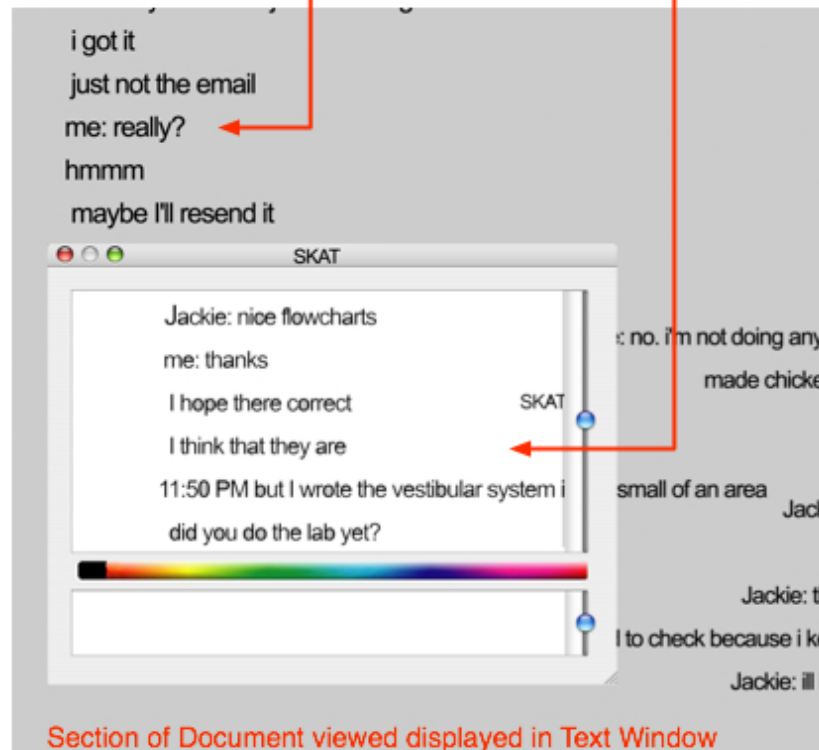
i got it

just not the email

me: really?

hmmm

maybe I'll resend it

SKAT

Jackie: nice flowcharts

me: thanks

I hope there correct

SKAT

I think that they are

11:50 PM but I wrote the vestibular system i

did you do the lab yet?

: no. i'm not doing any

made chicke

small of an area

Jacl

Jackie: t

l to check because i k

Jackie: ill

Section of Document viewed displayed in Text Window